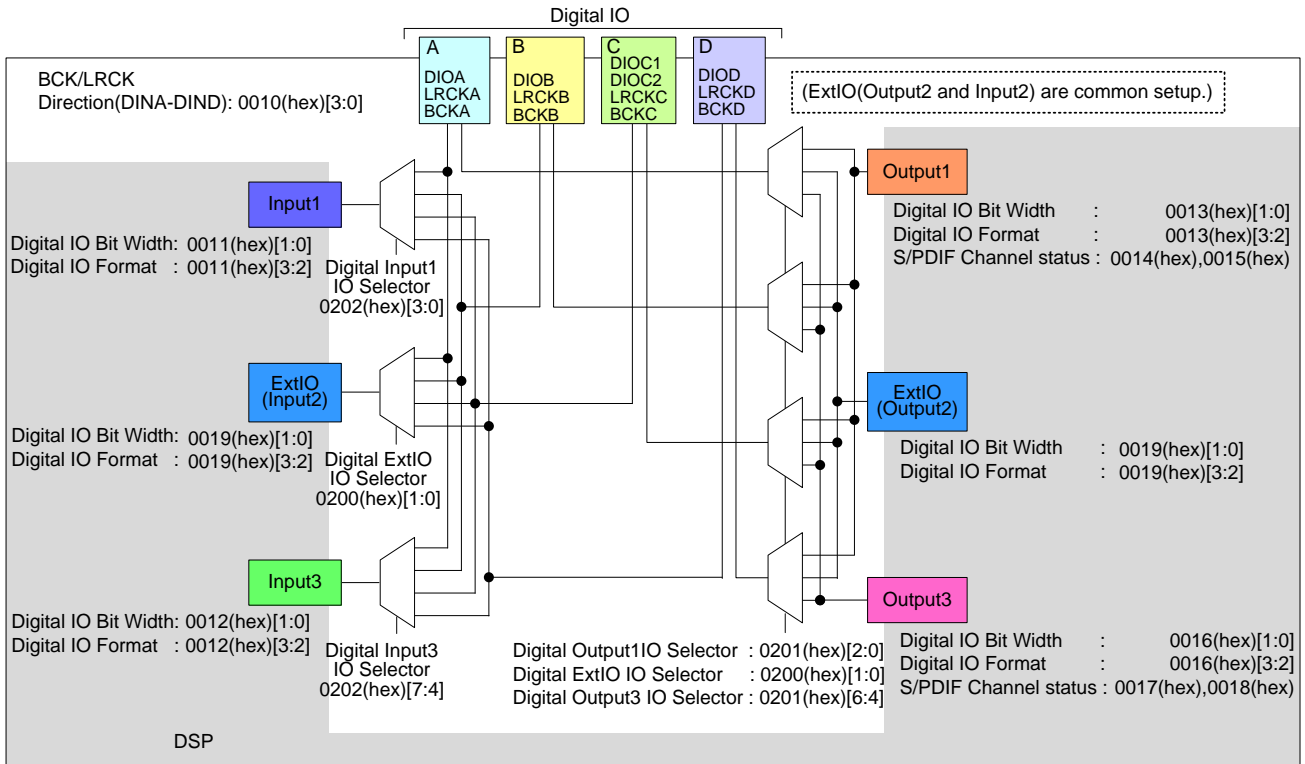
Digital IO

A
DIOA
LRCKA
BCKA

B
DIOB
LRCKB
BCKB

C
DIOC1
DIOC2
LRCKC
BCKC

D
DIOD
LRCKD
BCKD

BCK/LRCK
Direction(DINA-DIND): 0010(hex)[3:0]

(ExtIO(Output2 and Input2) are common setup.)

Input1

Digital IO Bit Width: 0011(hex)[1:0]
Digital IO Format : 0011(hex)[3:2]

Digital Input1
IO Selector
0202(hex)[3:0]

ExtIO
(Input2)

Digital IO Bit Width: 0019(hex)[1:0]
Digital IO Format : 0019(hex)[3:2]

Digital ExtIO
IO Selector
0200(hex)[1:0]

Input3

Digital IO Bit Width: 0012(hex)[1:0]
Digital IO Format : 0012(hex)[3:2]

Digital Input3
IO Selector
0202(hex)[7:4]

Output1

Digital IO Bit Width : 0013(hex)[1:0]
Digital IO Format : 0013(hex)[3:2]
S/PDIF Channel status : 0014(hex),0015(hex)

ExtIO
(Output2)

Digital IO Bit Width : 0019(hex)[1:0]
Digital IO Format : 0019(hex)[3:2]

Output3

Digital IO Bit Width : 0016(hex)[1:0]
Digital IO Format : 0016(hex)[3:2]
S/PDIF Channel status : 0017(hex),0018(hex)

Digital Output1IO Selector : 0201(hex)[2:0]
Digital ExtIO IO Selector : 0200(hex)[1:0]
Digital Output3 IO Selector : 0201(hex)[6:4]

DSP